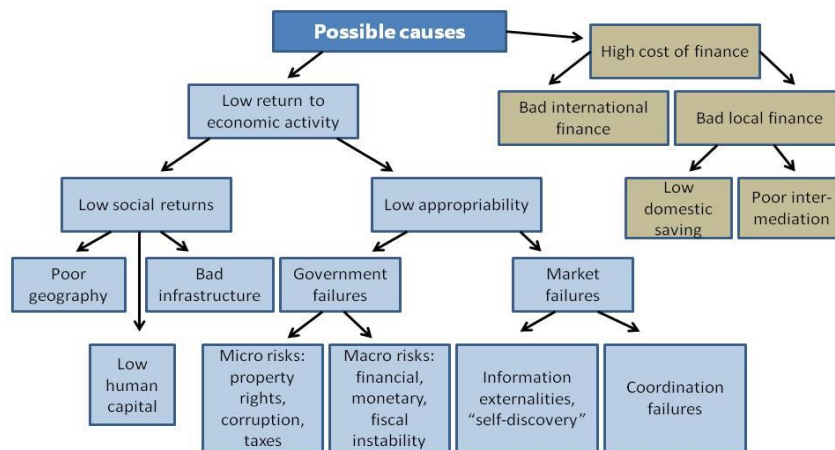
Possible causes

Low return to economic activity

High cost of finance

Bad international finance

Bad local finance

Low domestic saving

Poor intermediation

Low social returns

Low appropriability

Poor geography

Bad infrastructure

Low human capital

Government failures

Market failures

Micro risks: property rights, corruption, taxes

Macro risks: financial, monetary, fiscal instability

Information externalities, "self-discovery"

Coordination failures